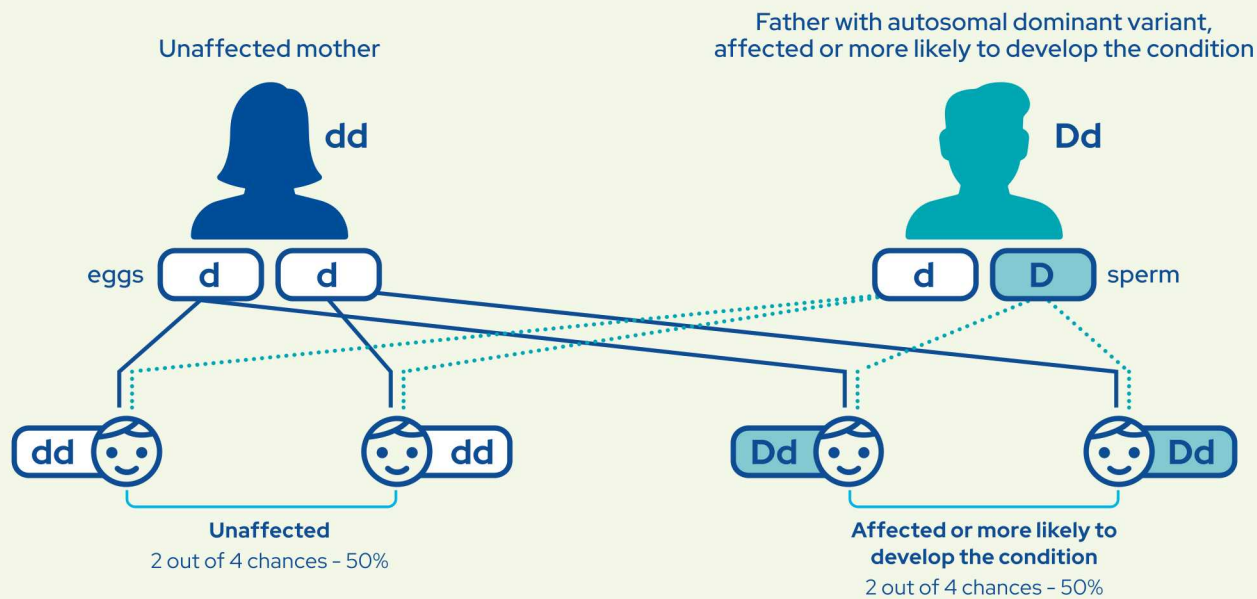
Unaffected mother

Father with autosomal dominant variant, affected or more likely to develop the condition

dd

Dd

eggs d d

d D sperm

dd

dd

Dd

Dd

Unaffected
2 out of 4 chances – 50%

Affected or more likely to develop the condition
2 out of 4 chances – 50%